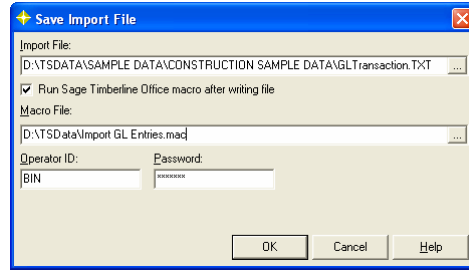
Save Import File

Import File:

D:\TSDATA\SAMPLE DATA\CONSTRUCTION SAMPLE DATA\GLTransaction.TXT

...

Run Sage Timberline Office macro after writing file

Macro File:

D:\TSData\Import GL Entries.mac

...

Operator ID:

BIN

Password:

*******

OK

Cancel

Help